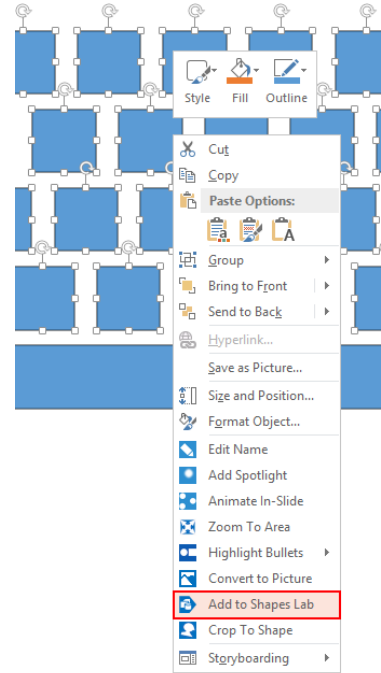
Style
Fill
Outline
Cut
Copy
Paste Options:
Group
Bring to Front
Send to Back
Hyperlink...
Save as Picture...
Size and Position...
Format Object...
Edit Name
Add Spotlight
Animate In-Slide
Zoom To Area
Highlight Bullets
Convert to Picture
Add to Shapes Lab
Crop To Shape
Storyboarding